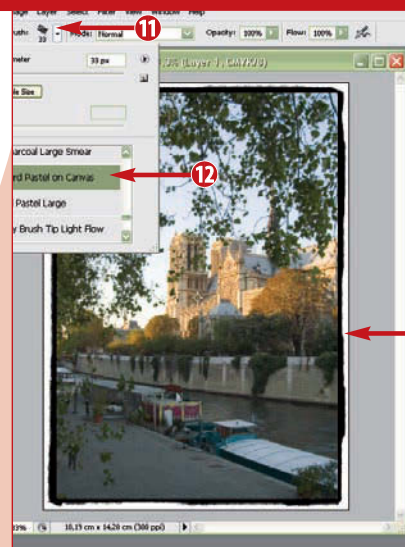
nage Layer Select Filter View Window Help

rush: 33 Mode: Normal Opacity: 100% Flow: 100%

11

meter 33 px

le Size

% (Layer 1, CMYK/8)

arcoal Large Smear

rd Pastel on Canvas

12

Pastel Large

y Brush Tip Light Flow

3% 16.19 cm x 14.28 cm (300 ppi)